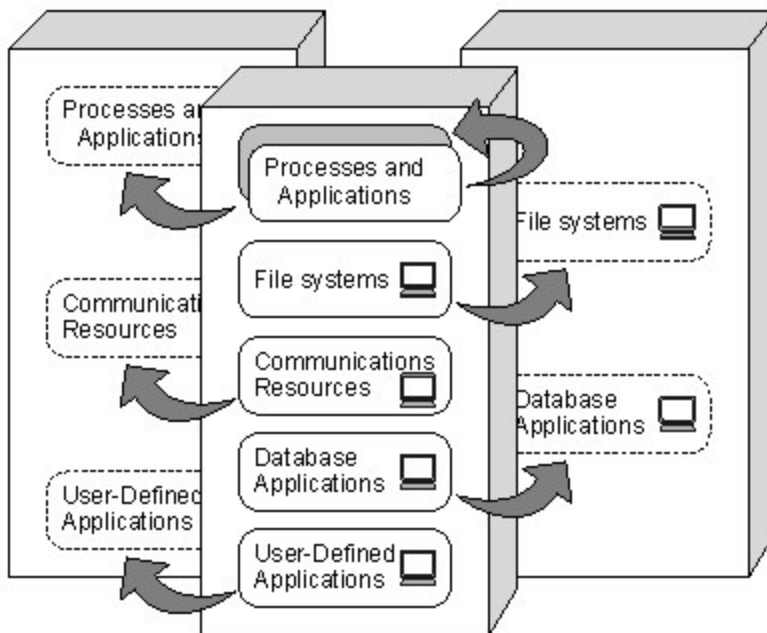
Processes an
Applications

Communicati
Resources

User-Defined
Applications

Processes and
Applications

File systems

Communications
Resources

Database
Applications

User-Defined
Applications

File systems

Database
Applications